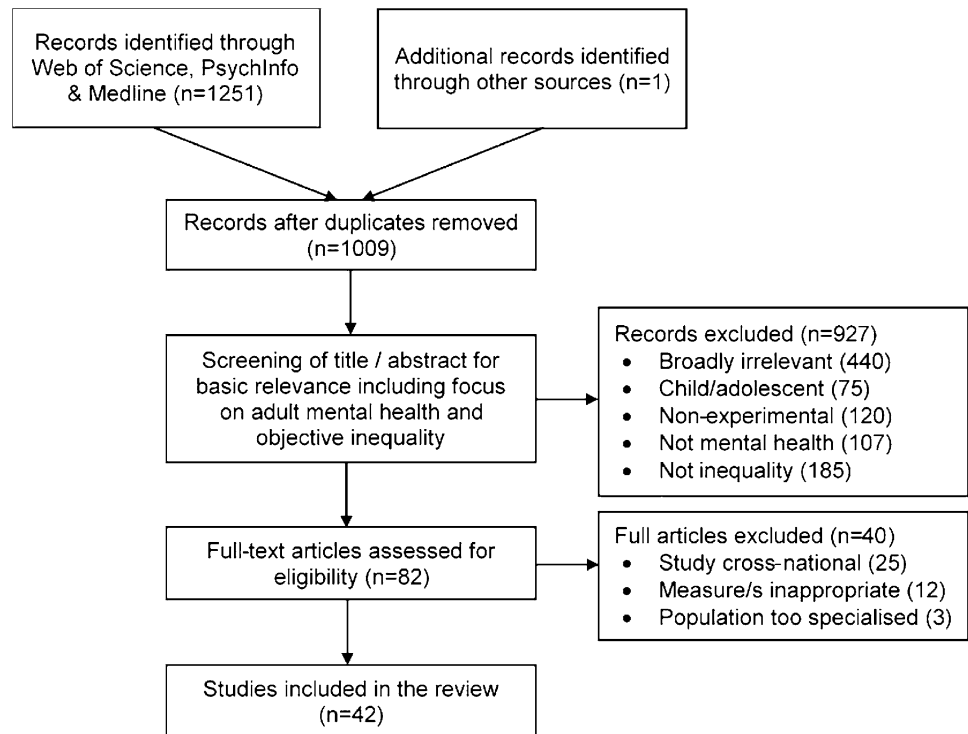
Records identified through Web of Science, PsychInfo & Medline (n=1251)

Additional records identified through other sources (n=1)

Records after duplicates removed (n=1009)

Screening of title / abstract for basic relevance including focus on adult mental health and objective inequality

Records excluded (n=927)
• Broadly irrelevant (440)
• Child/adolescent (75)
• Non-experimental (120)
• Not mental health (107)
• Not inequality (185)

Full-text articles assessed for eligibility (n=82)

Full articles excluded (n=40)
• Study cross-national (25)
• Measure/s inappropriate (12)
• Population too specialised (3)

Studies included in the review (n=42)